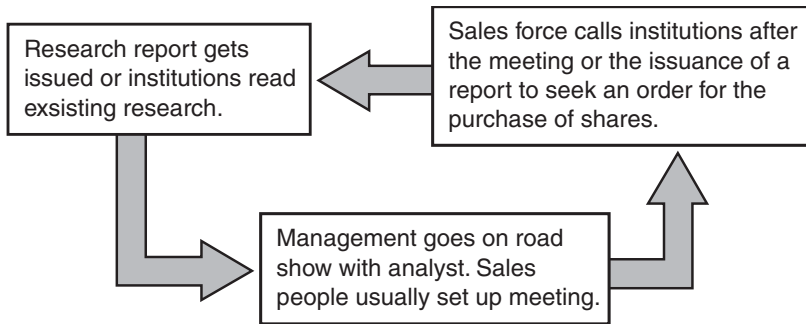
Research report gets issued or institutions read exsisting research.

Sales force calls institutions after the meeting or the issuance of a report to seek an order for the purchase of shares.

Management goes on road show with analyst. Sales people usually set up meeting.